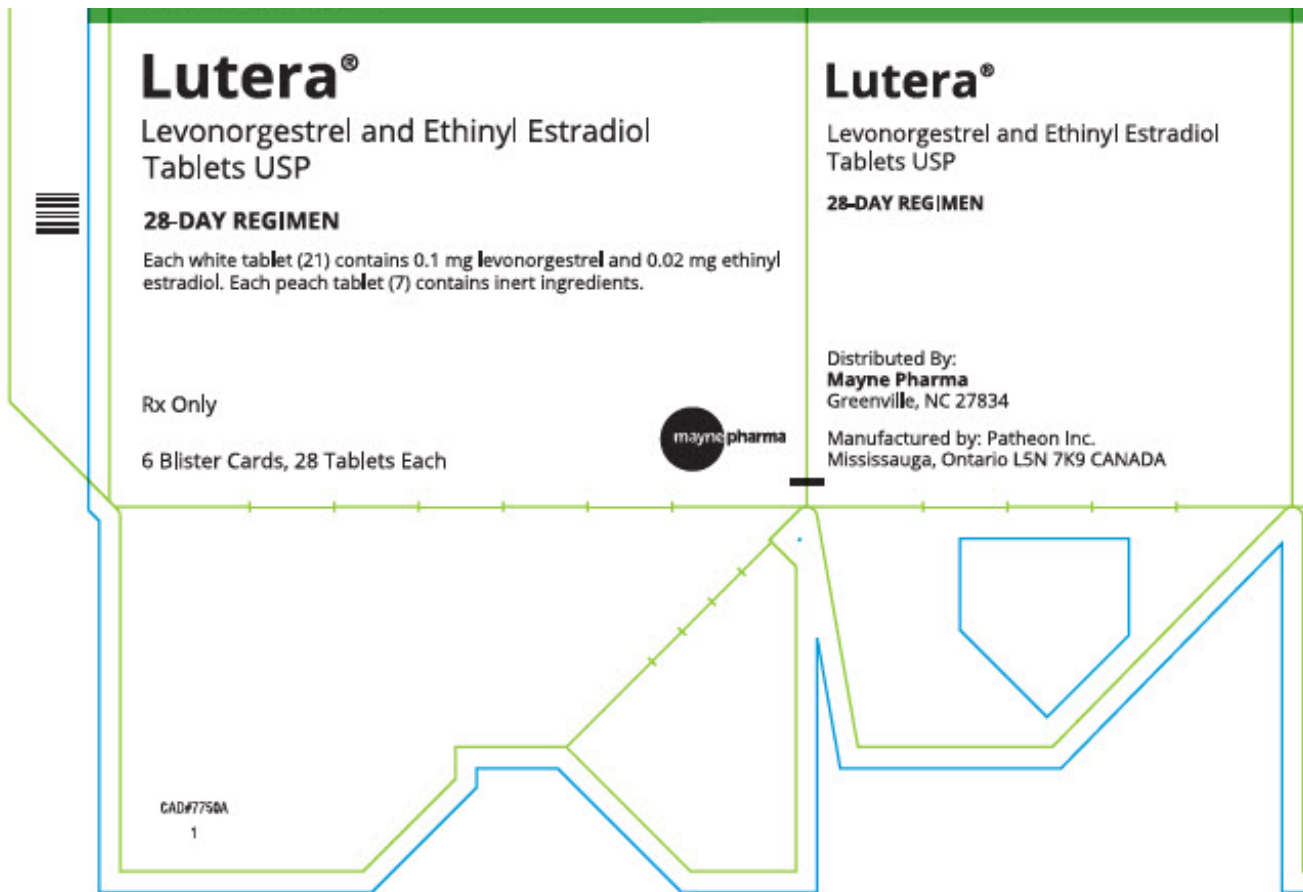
Lutera®

Levonorgestrel and Ethinyl Estradiol Tablets USP

28-DAY REGIMEN

Each white tablet (21) contains 0.1 mg levonorgestrel and 0.02 mg ethinyl estradiol. Each peach tablet (7) contains inert ingredients.

Rx Only

6 Blister Cards, 28 Tablets Each

mayne pharma

Lutera®

Levonorgestrel and Ethinyl Estradiol Tablets USP

28-DAY REGIMEN

Distributed By:
Mayne Pharma
Greenville, NC 27834

Manufactured by: Patheon Inc.
Mississauga, Ontario L5N 7K9 CANADA

CAD#7750A
1